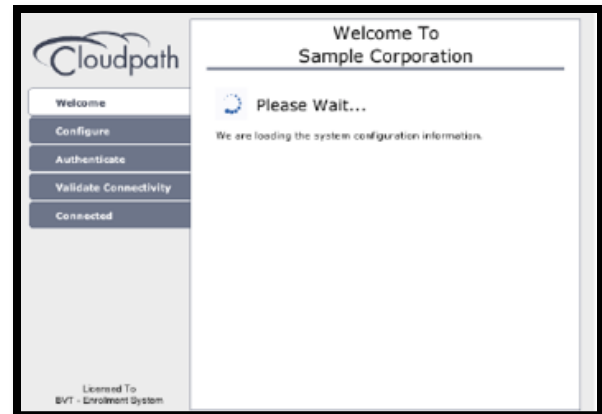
Cloudpath

Welcome
Configure
Authenticate
Validate Connectivity
Connected

Licensed To
BVT - Enrollment System

Welcome To
Sample Corporation

Please Wait...

We are loading the system configuration information.